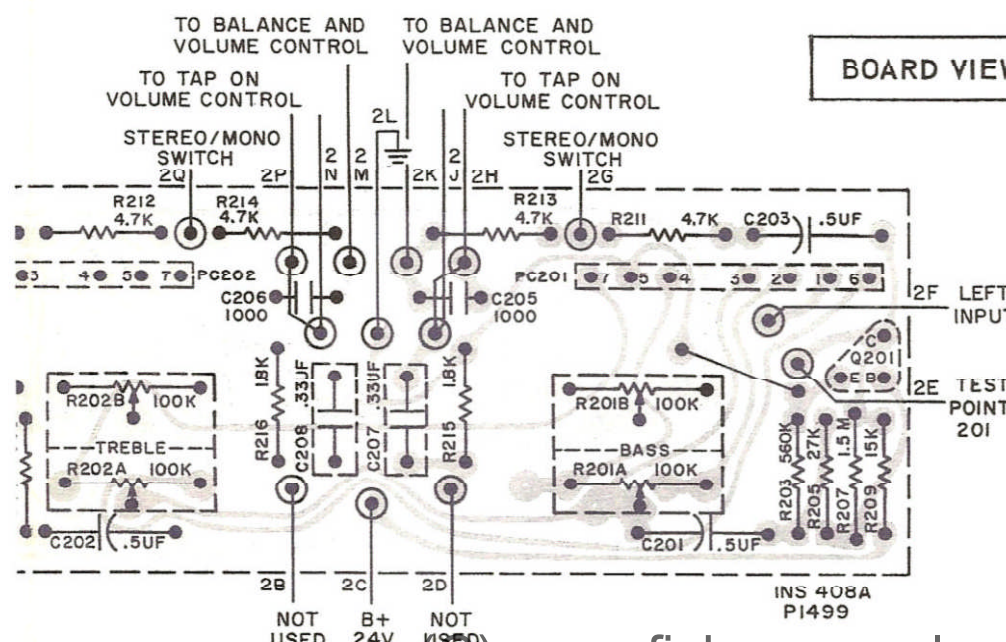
TO BALANCE AND VOLUME CONTROL
TO BALANCE AND VOLUME CONTROL
BOARD VIEW
TO TAP ON VOLUME CONTROL
TO TAP ON VOLUME CONTROL
2L
STEREO/MONO SWITCH
STEREO/MONO SWITCH
2Q
2P
2 N
2 M
2K
2 J
2H
2G
R212 4.7K
R214 4.7K
R213 4.7K
R211
4.7K
C203
.5UF
3
4
5
7
PC202
PC201
7
5
4
3
2
1
6
C206 1000
C205 1000
2F
LEFT INPUT
C
Q201
E B
2E
TEST POINT 201
1.8K
.33UF
.33UF
1.8K
R202B
100K
R201B
100K
TREBLE
BASS
R216
C208
C207
R215
R202A
100K
R201A
100K
R203 560K
R205 27K
R207 1.5 M
R209 15K
C202
.5UF
C201
.5UF
2B
2C
2D
INS 408A
P1499
NOT USED
B+ 24V
NOT USED